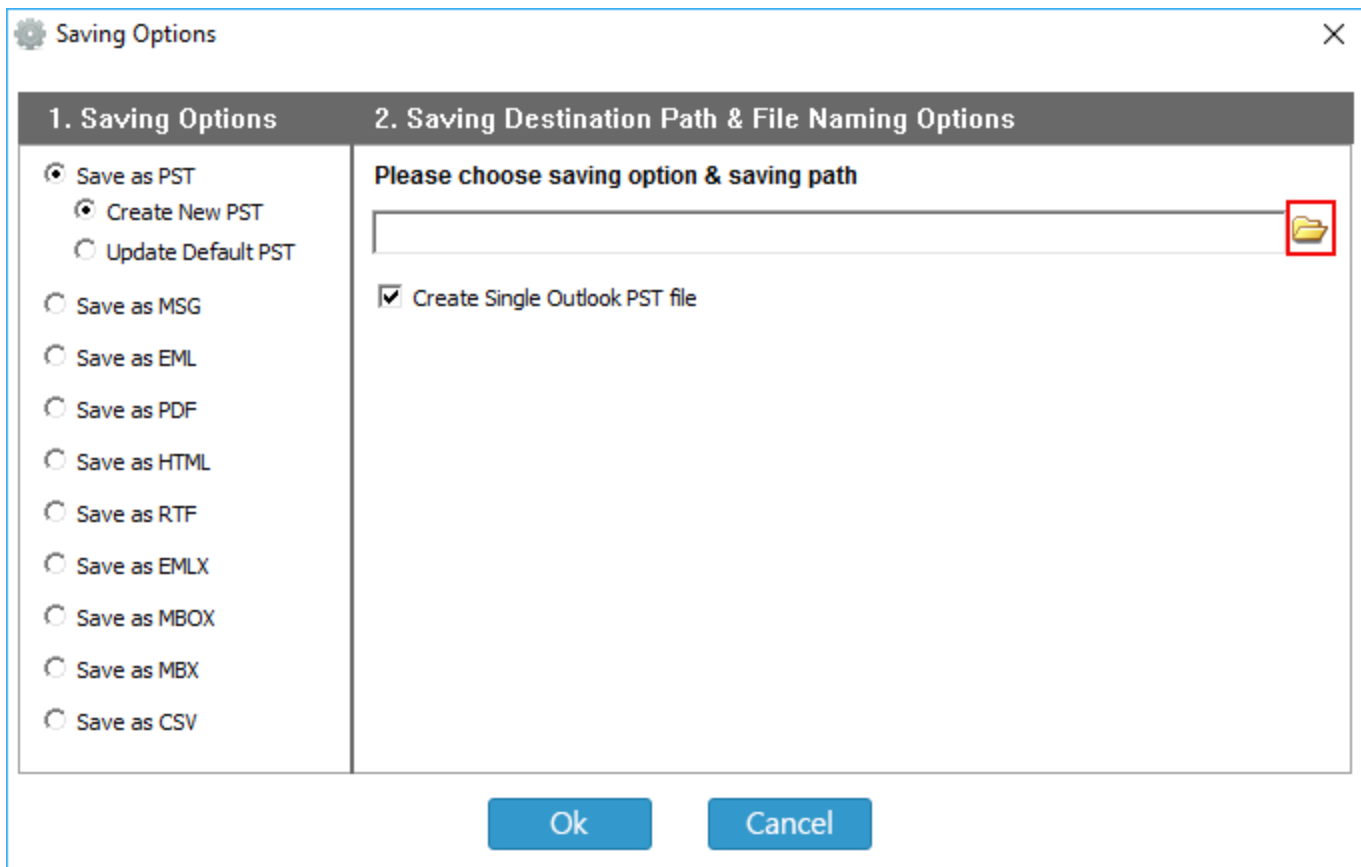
Saving Options

1. Saving Options

2. Saving Destination Path & File Naming Options

Save as PST

Create New PST

Update Default PST

Save as MSG

Save as EML

Save as PDF

Save as HTML

Save as RTF

Save as EMLX

Save as MBOX

Save as MBX

Save as CSV

Please choose saving option & saving path

Create Single Outlook PST file

Ok

Cancel